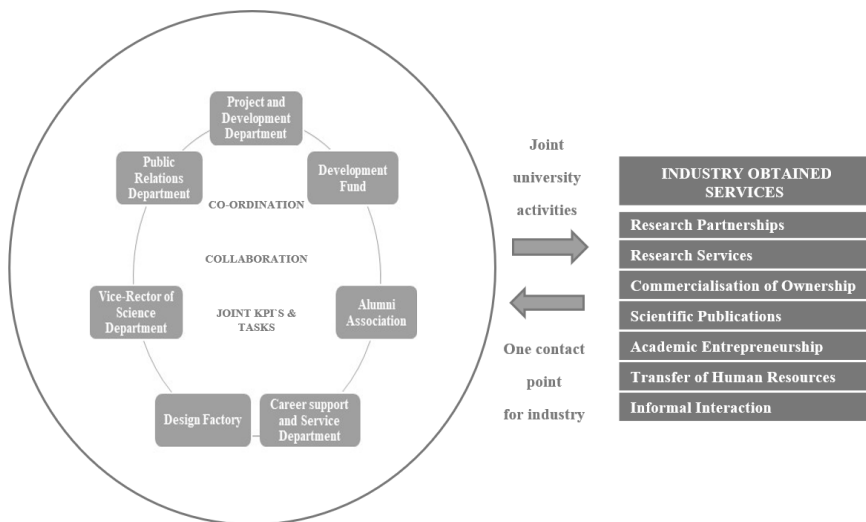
Project and Development Department

Development Fund

Public Relations Department

CO-ORDINATION

COLLABORATION

Vice-Rector of Science Department

JOINT KPI`S & TASKS

Alumni Association

Design Factory

Career support and Service Department

Joint university activities

One contact point for industry

INDUSTRY OBTAINED SERVICES

Research Partnerships

Research Services

Commercialisation of Ownership

Scientific Publications

Academic Entrepreneurship

Transfer of Human Resources

Informal Interaction